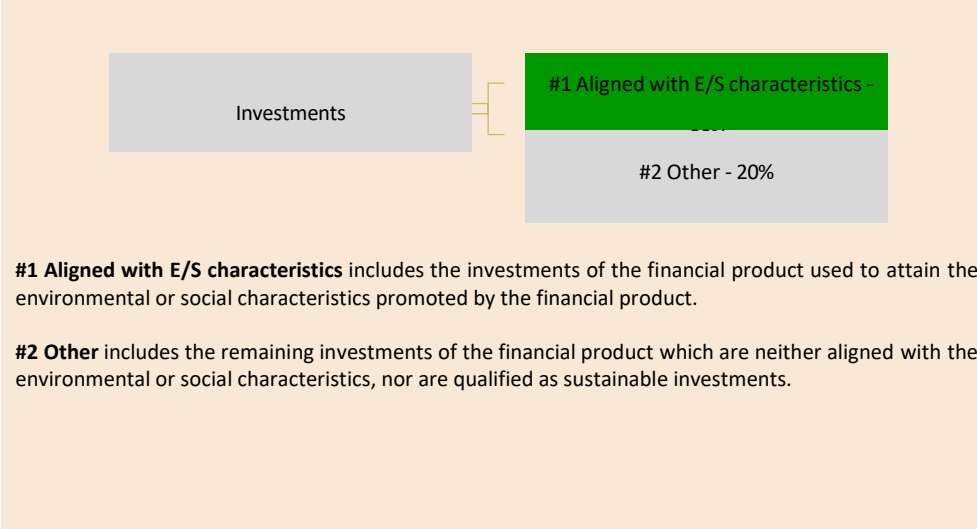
Investments

#1 Aligned with E/S characteristics - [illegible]

#2 Other - 20%

**#1 Aligned with E/S characteristics** includes the investments of the financial product used to attain the environmental or social characteristics promoted by the financial product.

**#2 Other** includes the remaining investments of the financial product which are neither aligned with the environmental or social characteristics, nor are qualified as sustainable investments.